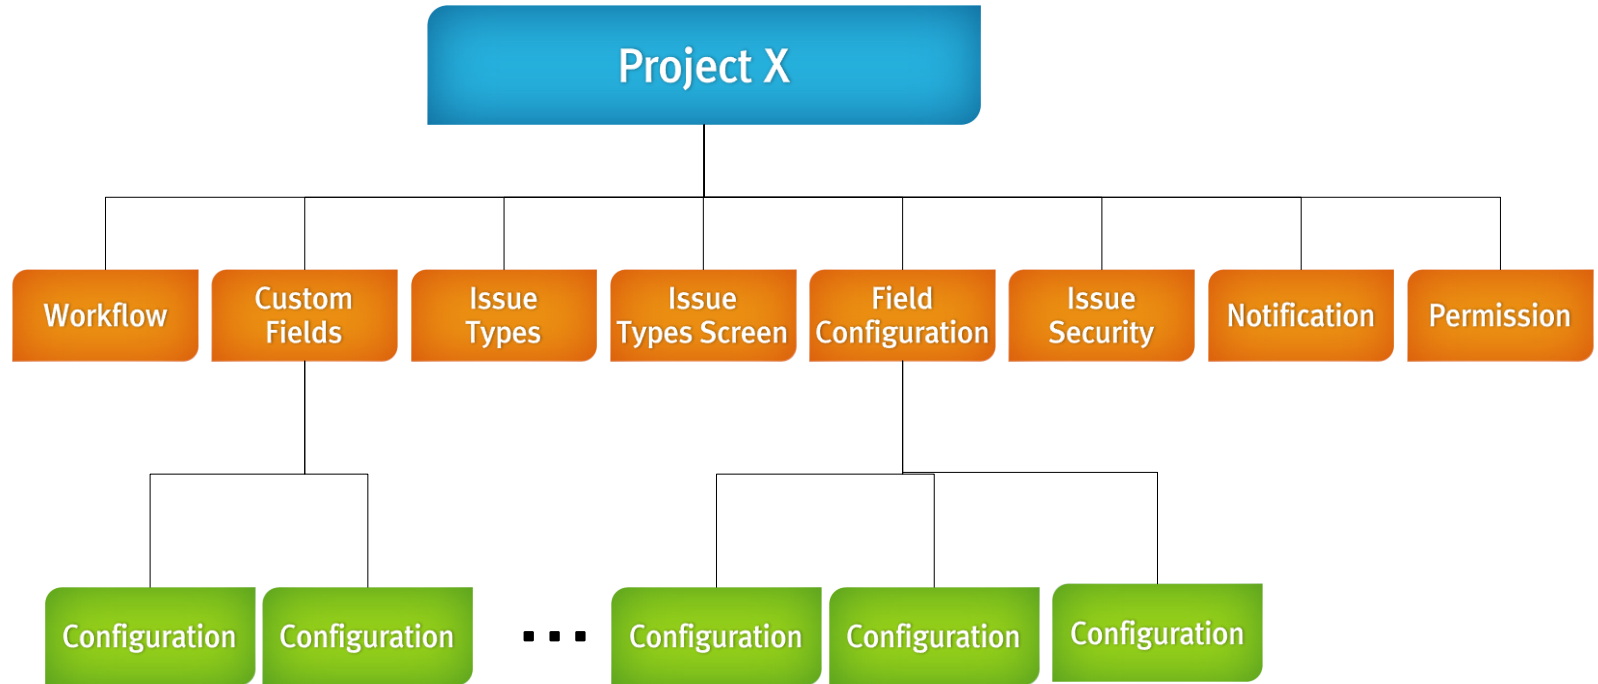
Project X

Workflow

Custom Fields

Issue Types

Issue Types Screen

Field Configuration

Issue Security

Notification

Permission

Configuration

Configuration

...

Configuration

Configuration

Configuration